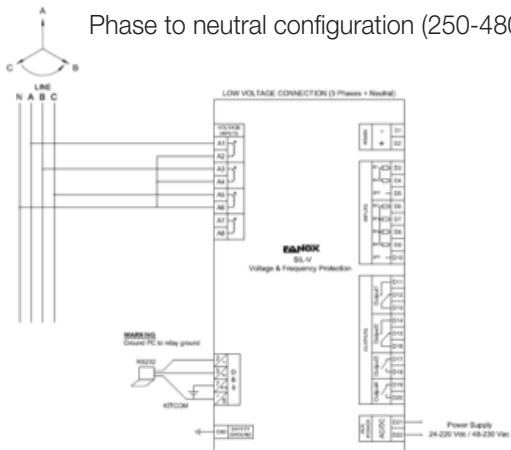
A

C

B

Phase to neutral configuration (250-480

LINE
N A B C

LOW VOLTAGE CONNECTION (3 Phases + Neutral)

VOLTAGE INPUTS

A1
A2
A3
A4
A5
A6
A7
A8

FANOX
SIL-V
Voltage & Frequency Protection

D1
D2

D3
D4
D5
D6
D7
D8
D9
D10

INPUTS

OUTPUTS

D11
D12
D13
D14
D15
D16
D17
D18
D19
D20

WARNING
Ground PC to relay ground

RS232

KITCOM

SAFETY GROUND

AUX POWER

D21
D22

Power Supply
24-220 Vdc / 48-230 Vac